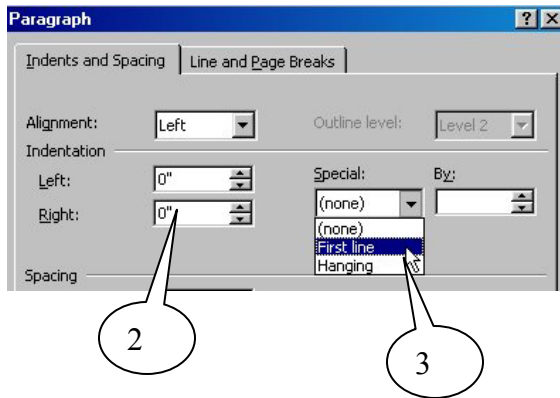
Paragraph

?

X

Indents and Spacing

Line and Page Breaks

Alignment:

Left

Outline level:

Level 2

Indentation

Left:

0"

Right:

0"

Special:

By:

(none)

(none)

First line

Hanging

Spacing

2

3